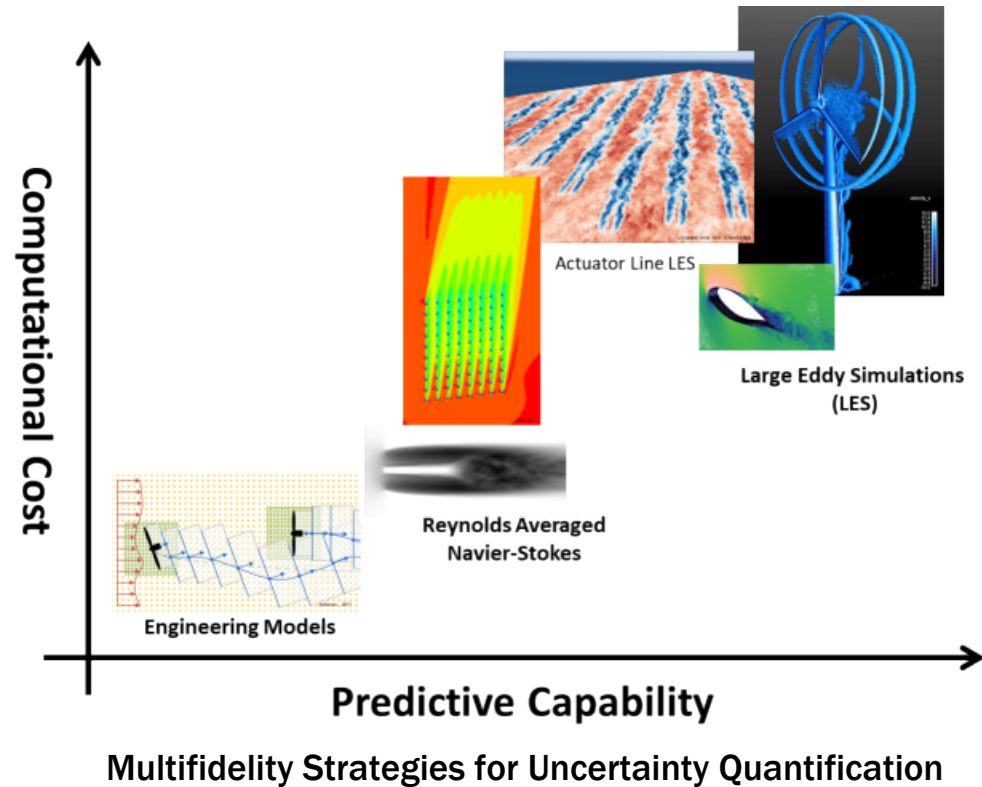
Computational Cost

Actuator Line LES

Large Eddy Simulations (LES)

Reynolds Averaged Navier-Stokes

Engineering Models

Predictive Capability

Multifidelity Strategies for Uncertainty Quantification